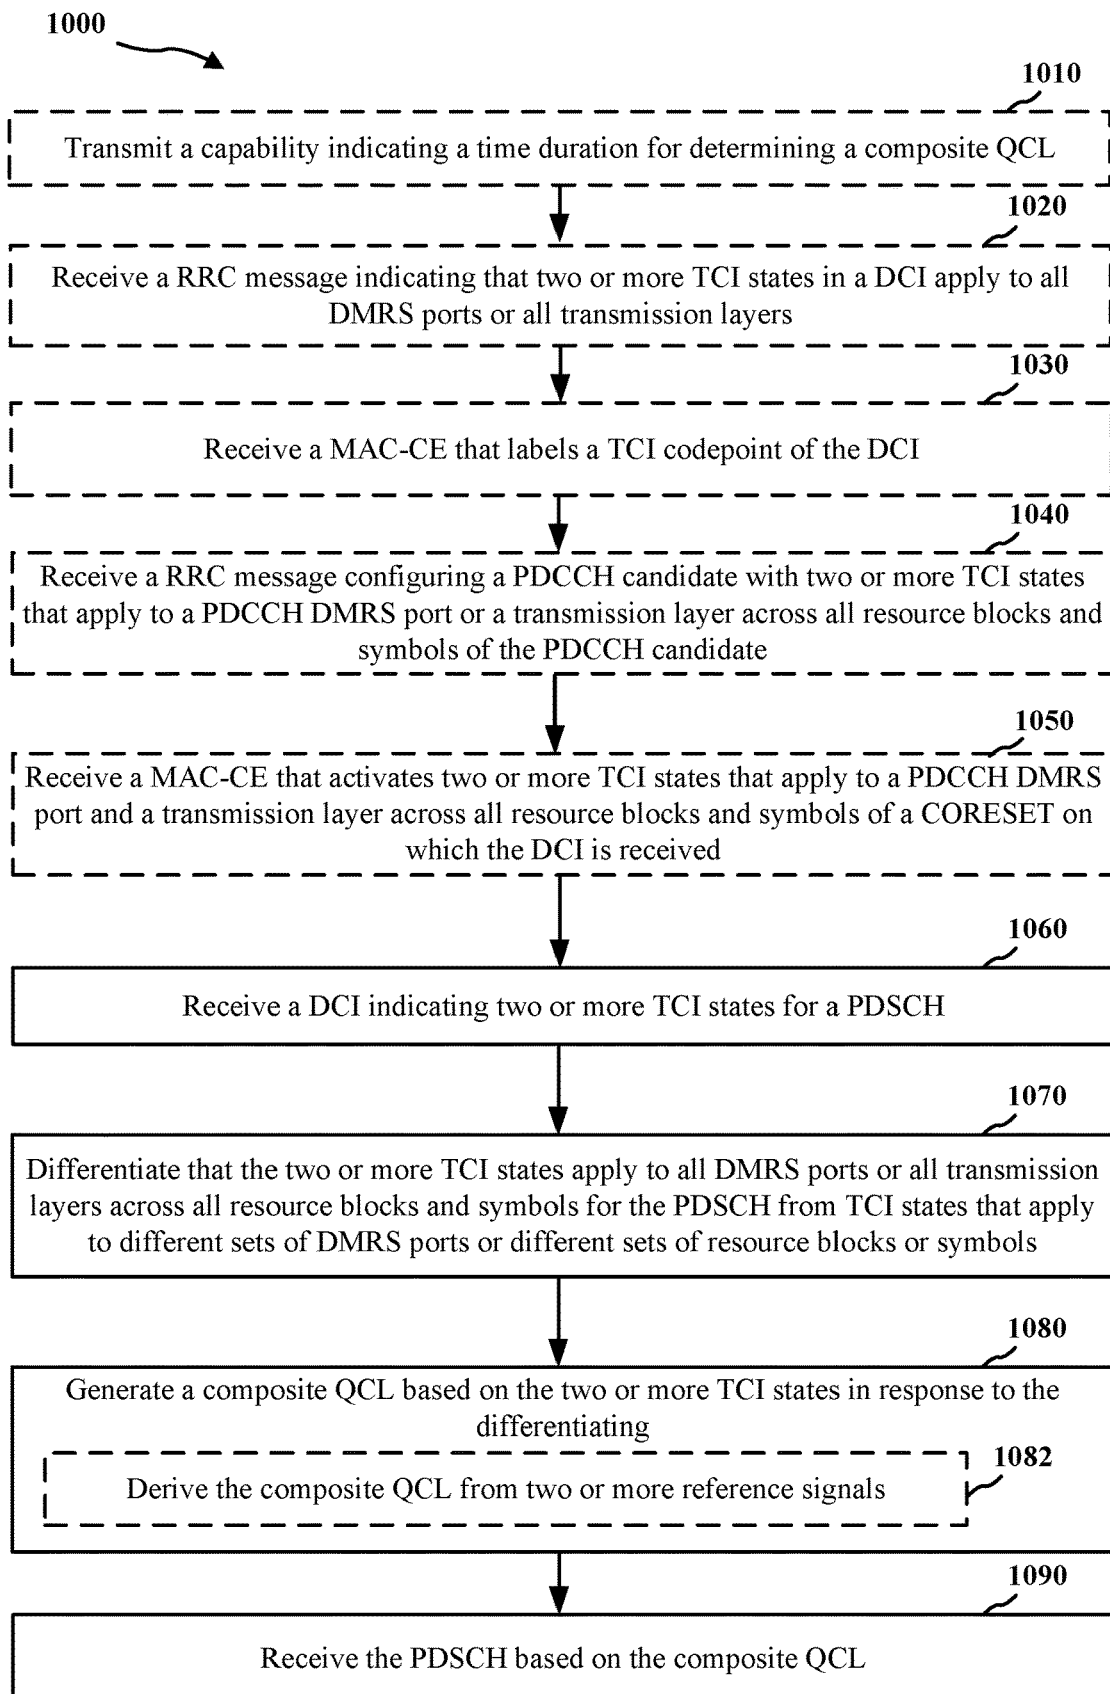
1000

1010

Transmit a capability indicating a time duration for determining a composite QCL

1020

Receive a RRC message indicating that two or more TCI states in a DCI apply to all DMRS ports or all transmission layers

1030

Receive a MAC-CE that labels a TCI codepoint of the DCI

1040

Receive a RRC message configuring a PDCCH candidate with two or more TCI states that apply to a PDCCH DMRS port or a transmission layer across all resource blocks and symbols of the PDCCH candidate

1050

Receive a MAC-CE that activates two or more TCI states that apply to a PDCCH DMRS port and a transmission layer across all resource blocks and symbols of a CORESET on which the DCI is received

1060

Receive a DCI indicating two or more TCI states for a PDSCH

1070

Differentiate that the two or more TCI states apply to all DMRS ports or all transmission layers across all resource blocks and symbols for the PDSCH from TCI states that apply to different sets of DMRS ports or different sets of resource blocks or symbols

1080

Generate a composite QCL based on the two or more TCI states in response to the differentiating

Derive the composite QCL from two or more reference signals

1082

1090

Receive the PDSCH based on the composite QCL